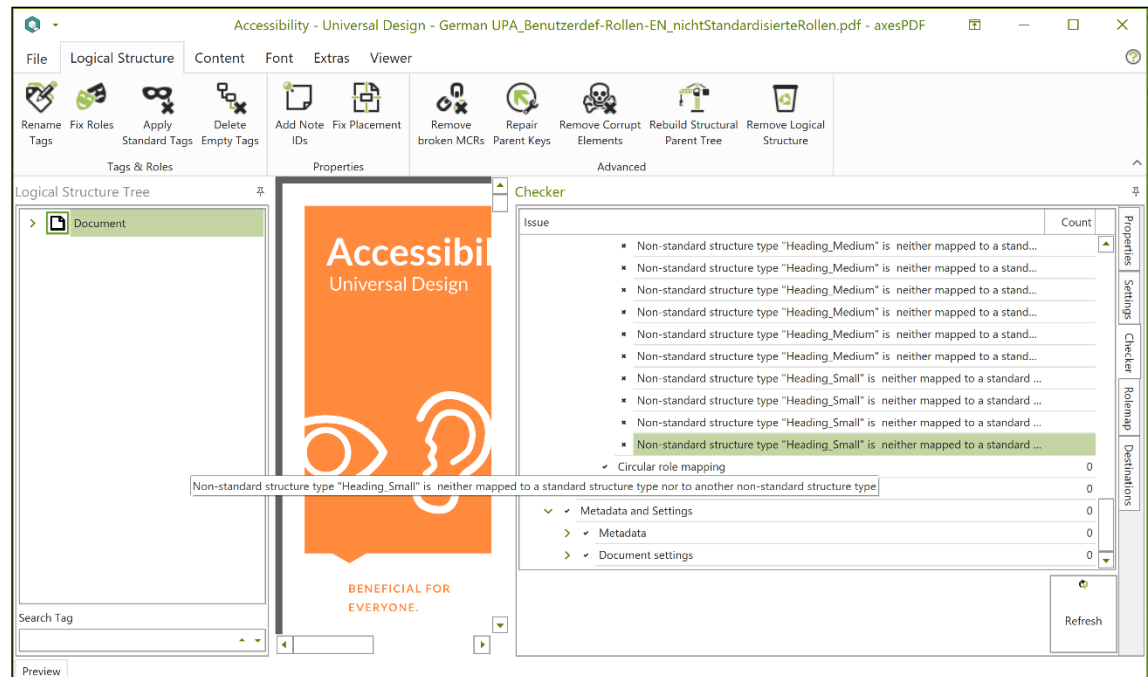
Accessibility - Universal Design - German UPA_Benutzerdef-Rollen-EN_nichtStandardisierteRollen.pdf - axesPDF

File Logical Structure Content Font Extras Viewer

Rename Tags | Fix Roles | Apply Standard Tags | Delete Empty Tags
Tags & Roles

Add Note IDs | Fix Placement
Properties

Remove broken MCRs | Repair Parent Keys | Remove Corrupt Elements | Rebuild Structural Parent Tree | Remove Logical Structure
Advanced

Logical Structure Tree

Document

Search Tag

Accessibil
Universal Design

BENEFICIAL FOR EVERYONE.

Checker

| Issue | Count |
|---|---|
| Non-standard structure type "Heading_Medium" is neither mapped to a stand... | |
| Non-standard structure type "Heading_Medium" is neither mapped to a stand... | |
| Non-standard structure type "Heading_Medium" is neither mapped to a stand... | |
| Non-standard structure type "Heading_Medium" is neither mapped to a stand... | |
| Non-standard structure type "Heading_Medium" is neither mapped to a stand... | |
| Non-standard structure type "Heading_Medium" is neither mapped to a stand... | |
| Non-standard structure type "Heading_Small" is neither mapped to a standard ... | |
| Non-standard structure type "Heading_Small" is neither mapped to a standard ... | |
| Non-standard structure type "Heading_Small" is neither mapped to a standard ... | |
| Non-standard structure type "Heading_Small" is neither mapped to a standard ... | |
| Circular role mapping | 0 |
| | 0 |
| Metadata and Settings | 0 |
| Metadata | 0 |
| Document settings | 0 |

Non-standard structure type "Heading_Small" is neither mapped to a standard structure type nor to another non-standard structure type

Refresh

Properties
Settings
Checker
Rolemap
Destinations

Preview